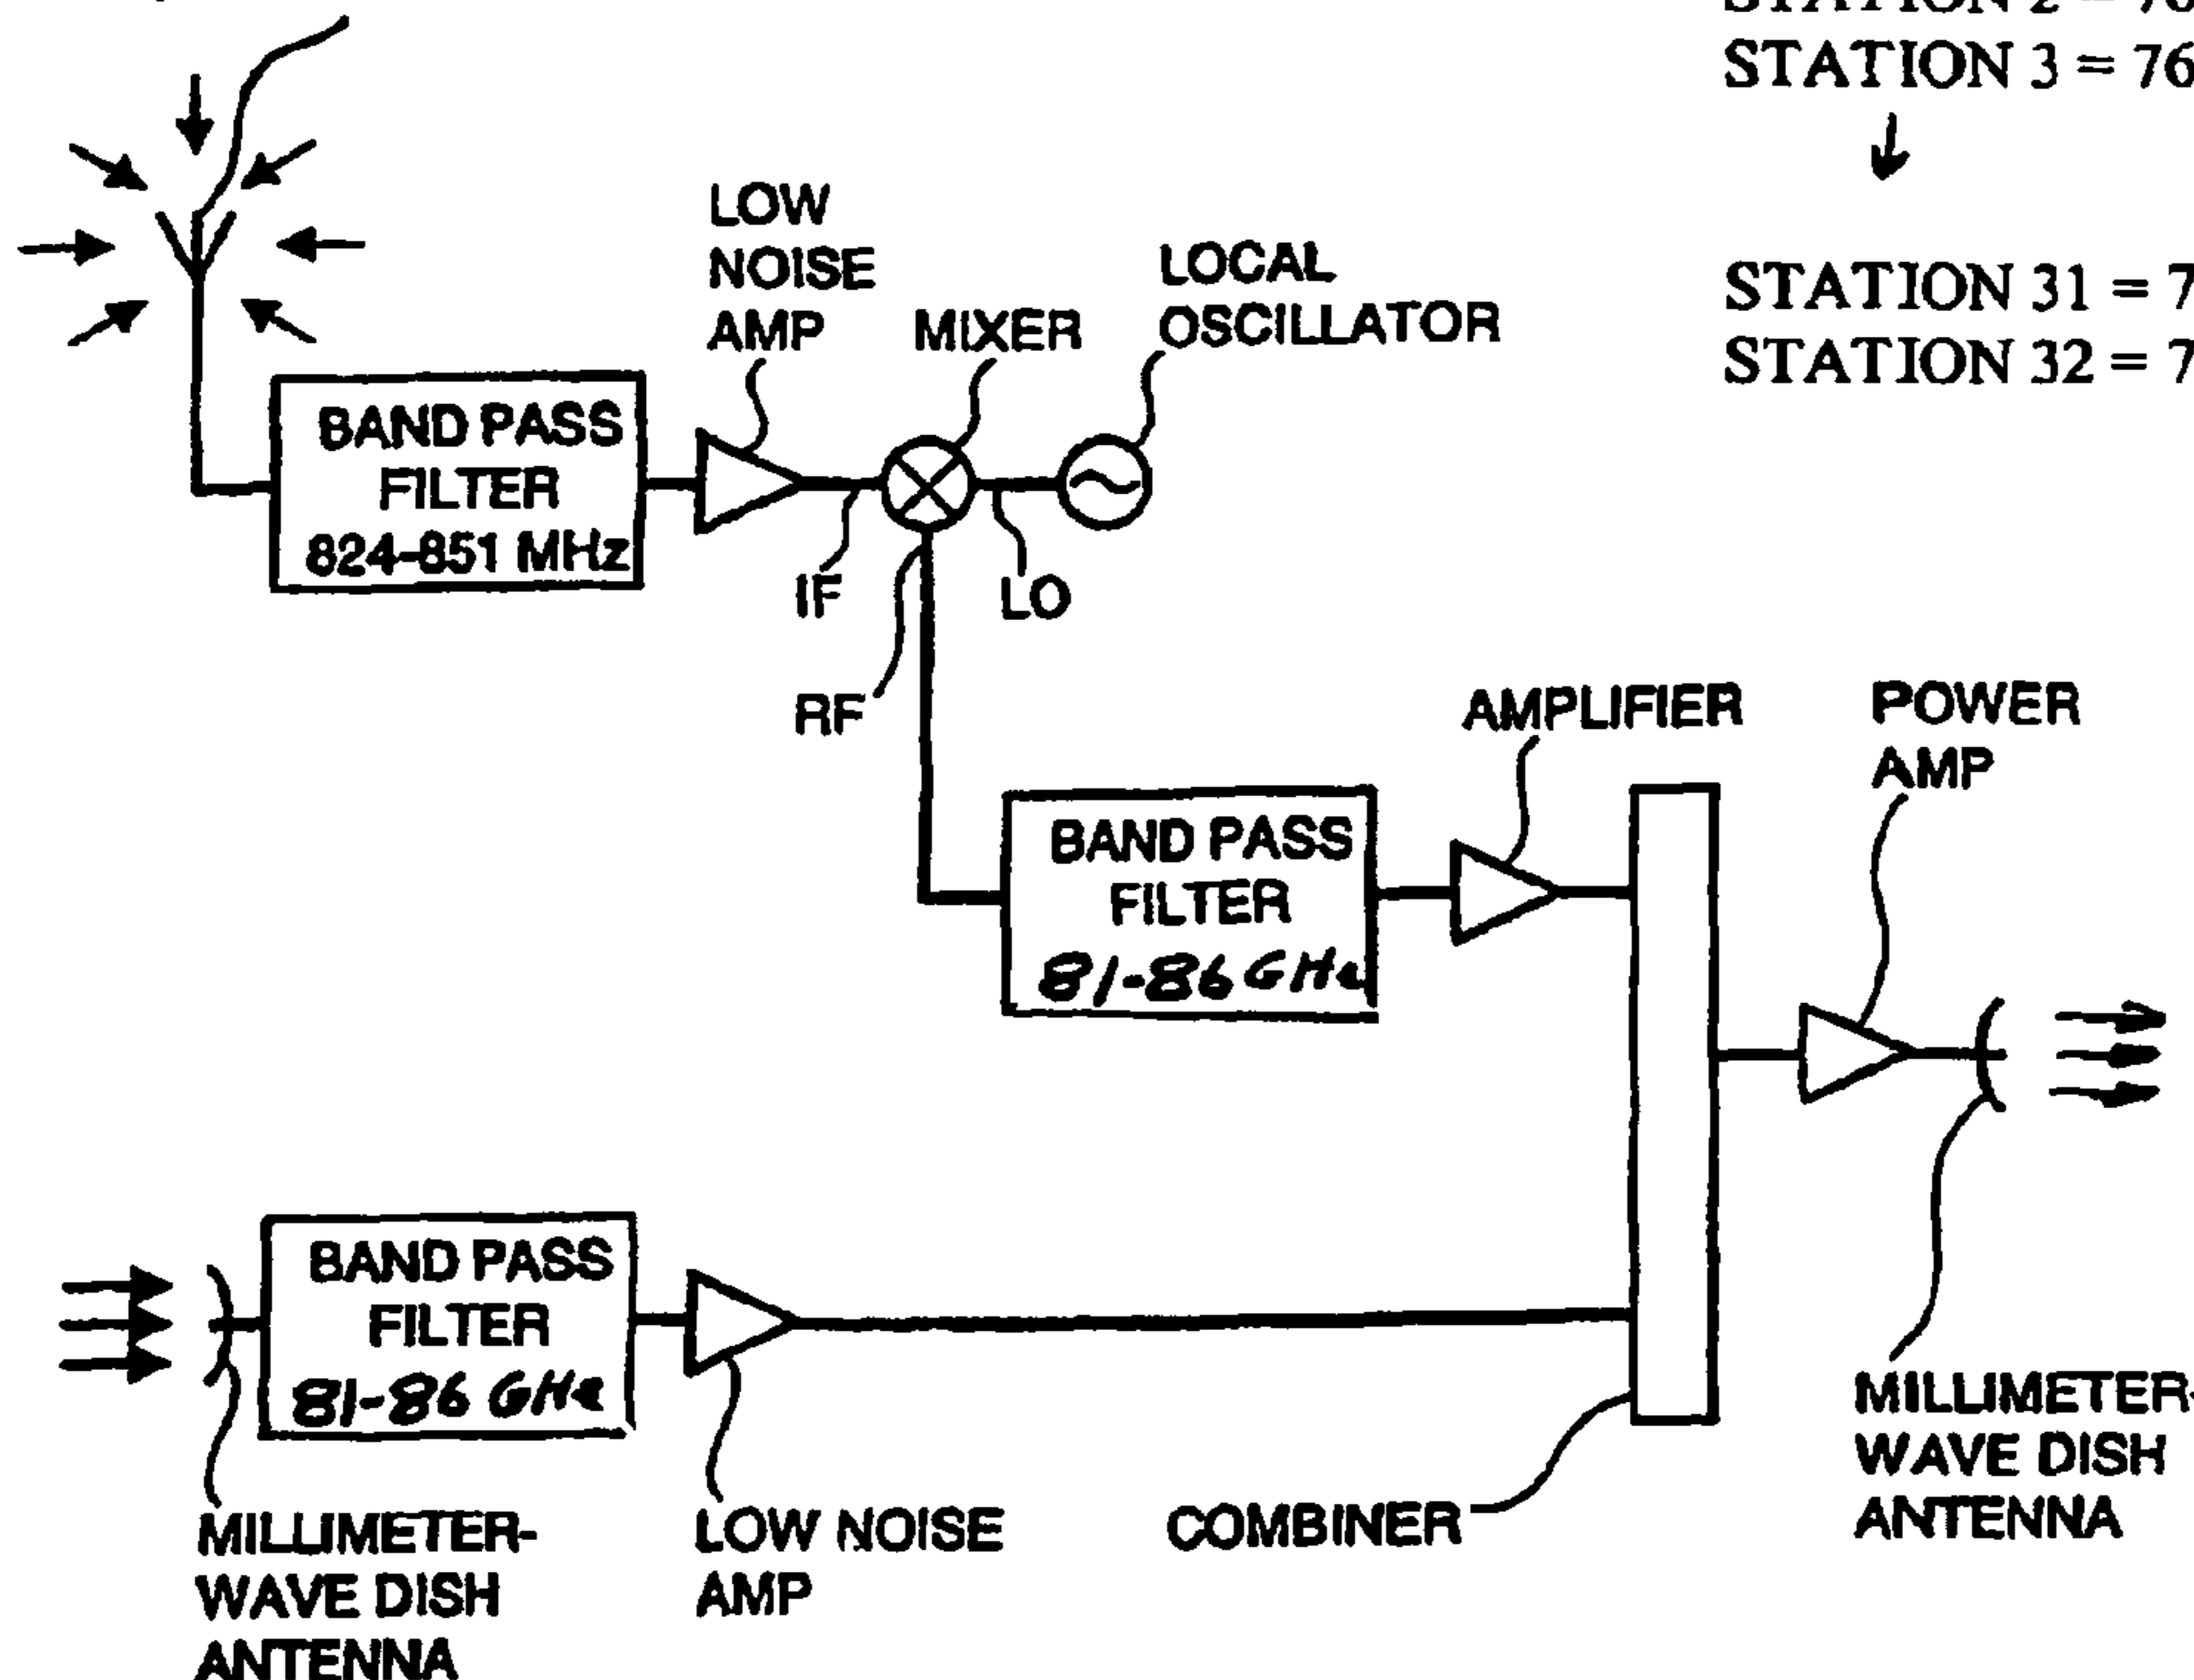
STATION 2 = 7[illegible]
STATION 3 = 76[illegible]

STATION 31 = 7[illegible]
STATION 32 = 7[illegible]

LOW NOISE AMP

MIXER

LOCAL OSCILLATOR

BAND PASS FILTER 824-851 MHz

IF

LO

RF

AMPLIFIER

POWER AMP

BAND PASS FILTER 81-86 GHz

BAND PASS FILTER 81-86 GHz

MILLIMETER-WAVE DISH ANTENNA

LOW NOISE AMP

COMBINER

MILLIMETER-WAVE DISH ANTENNA